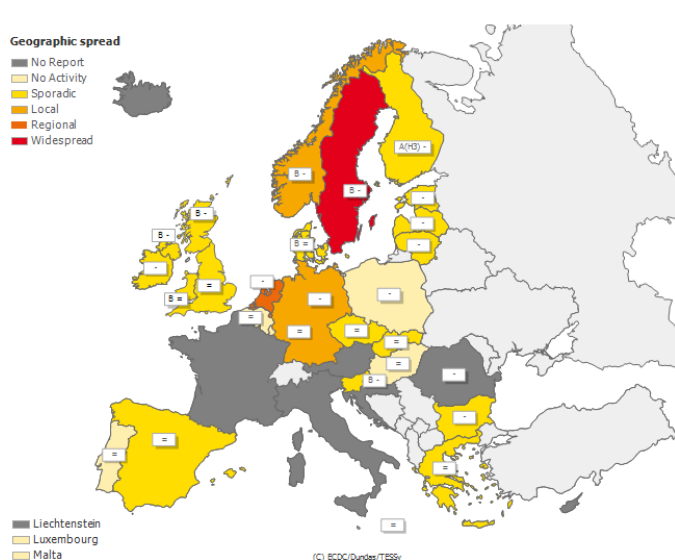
Geographic spread

No Report
No Activity
Sporadic
Local
Regional
Widespread

A(H3) -
B -
B -
B -
B -
-
B =
=
B =
-
-
-
-
-
-
-
=
-
=
=
=
=
=
B -
-
-
=
=
=
=

Liechtenstein
Luxembourg
Malta

(C) ECDC/Dundas/TESSy